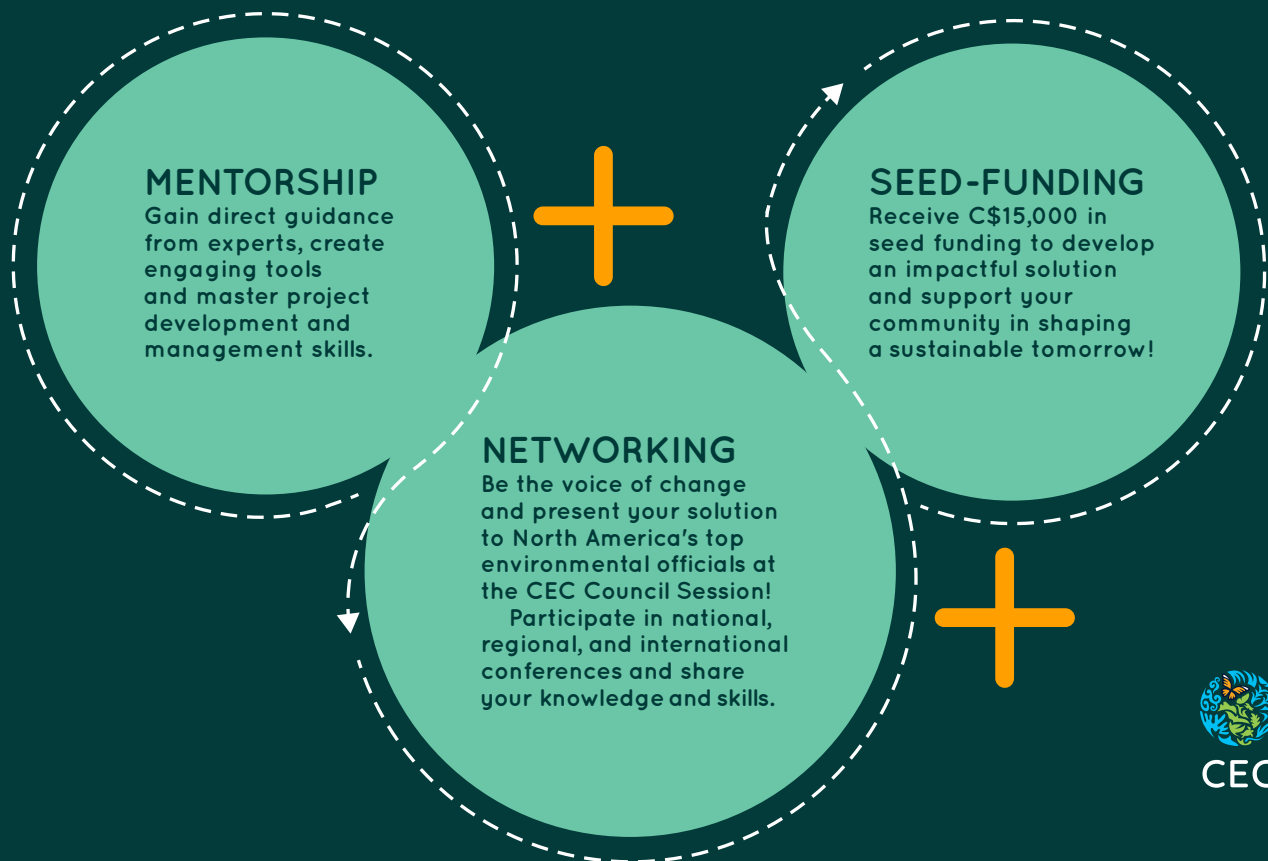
MENTORSHIP
Gain direct guidance from experts, create engaging tools and master project development and management skills.

SEED-FUNDING
Receive C$15,000 in seed funding to develop an impactful solution and support your community in shaping a sustainable tomorrow!

NETWORKING
Be the voice of change and present your solution to North America's top environmental officials at the CEC Council Session!
Participate in national, regional, and international conferences and share your knowledge and skills.

CEC